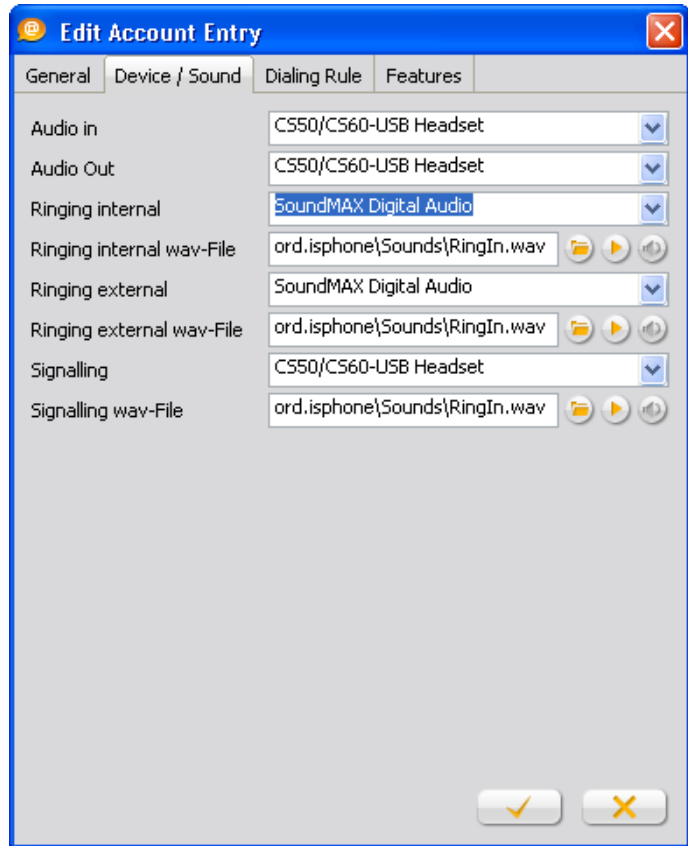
Edit Account Entry

General | Device / Sound | Dialing Rule | Features

Audio in CS50/CS60-USB Headset
Audio Out CS50/CS60-USB Headset
Ringing internal SoundMAX Digital Audio
Ringing internal wav-File ord.isphone\Sounds\RingIn.wav
Ringing external SoundMAX Digital Audio
Ringing external wav-File ord.isphone\Sounds\RingIn.wav
Signalling CS50/CS60-USB Headset
Signalling wav-File ord.isphone\Sounds\RingIn.wav